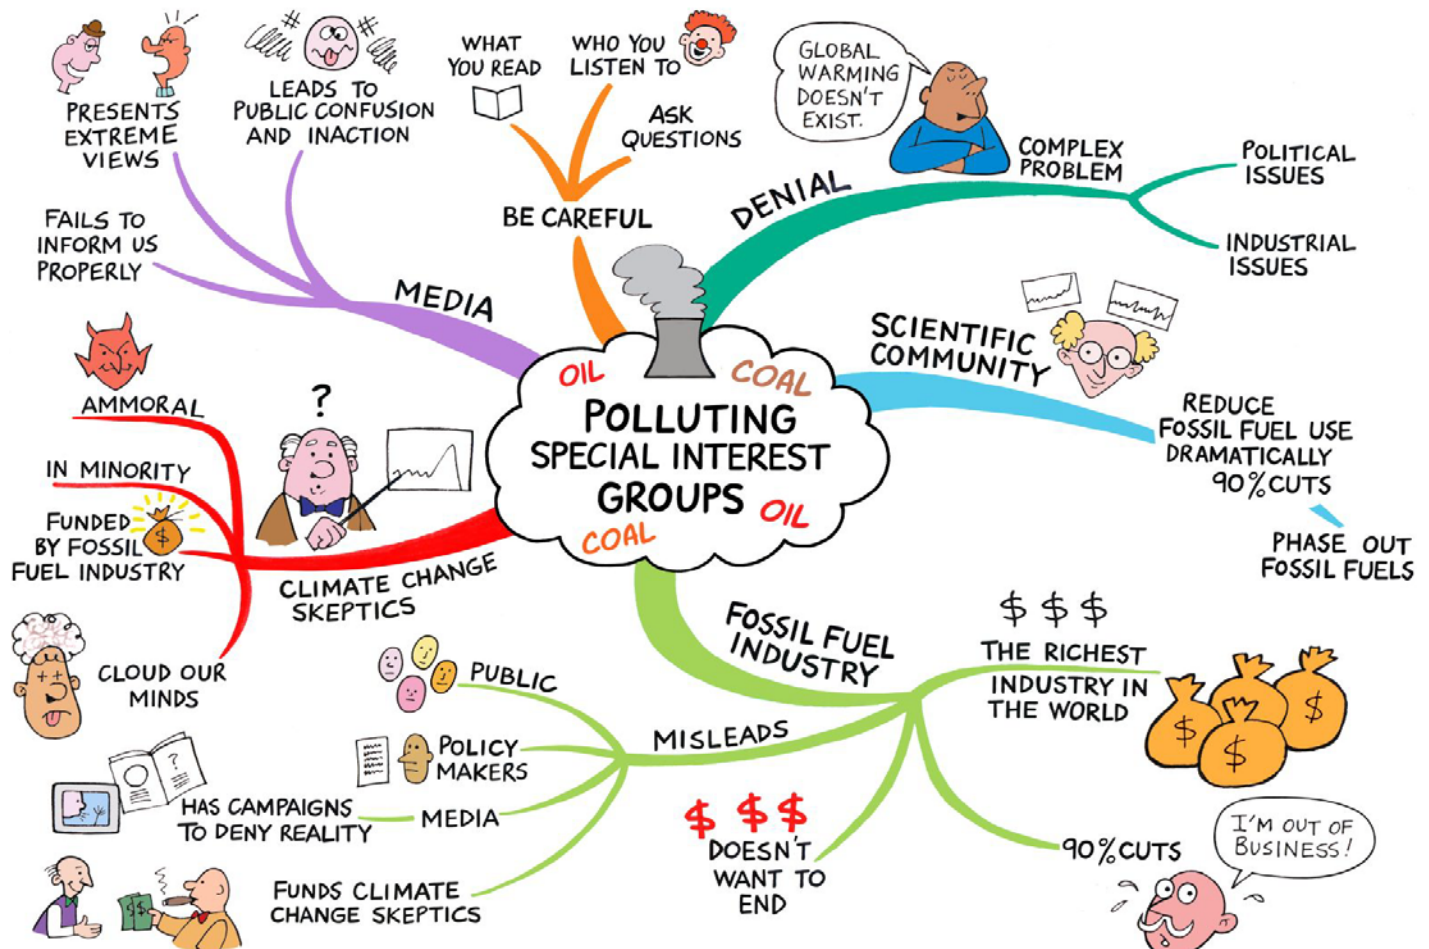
POLLUTING SPECIAL INTEREST GROUPS

OIL
COAL
OIL
COAL

MEDIA
PRESENTS EXTREME VIEWS
LEADS TO PUBLIC CONFUSION AND INACTION
FAILS TO INFORM US PROPERLY

BE CAREFUL
WHAT YOU READ
WHO YOU LISTEN TO
ASK QUESTIONS

DENIAL
GLOBAL WARMING DOESN'T EXIST.
COMPLEX PROBLEM
POLITICAL ISSUES
INDUSTRIAL ISSUES

SCIENTIFIC COMMUNITY
REDUCE FOSSIL FUEL USE DRAMATICALLY 90% CUTS
PHASE OUT FOSSIL FUELS

CLIMATE CHANGE SKEPTICS
?
AMMORAL
IN MINORITY
FUNDED BY FOSSIL FUEL INDUSTRY
$
CLOUD OUR MINDS

FOSSIL FUEL INDUSTRY
$ $ $
THE RICHEST INDUSTRY IN THE WORLD
$
$
$
$
MISLEADS
PUBLIC
POLICY MAKERS
MEDIA
HAS CAMPAIGNS TO DENY REALITY
FUNDS CLIMATE CHANGE SKEPTICS
$ $ $
DOESN'T WANT TO END
90% CUTS
I'M OUT OF BUSINESS!